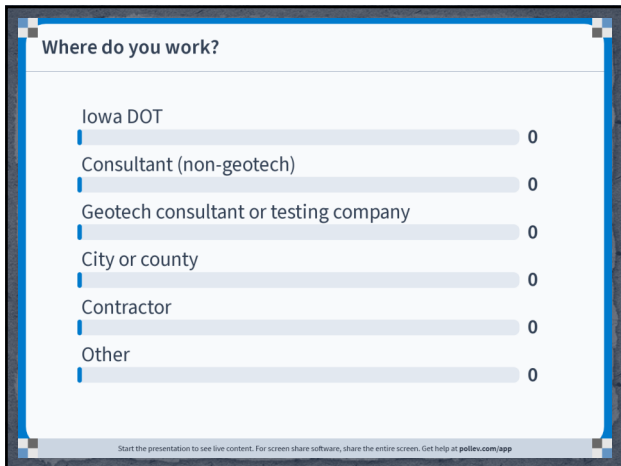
Where do you work?

Iowa DOT
0

Consultant (non-geotech)
0

Geotech consultant or testing company
0

City or county
0

Contractor
0

Other
0

Start the presentation to see live content. For screen share software, share the entire screen. Get help at pollev.com/app